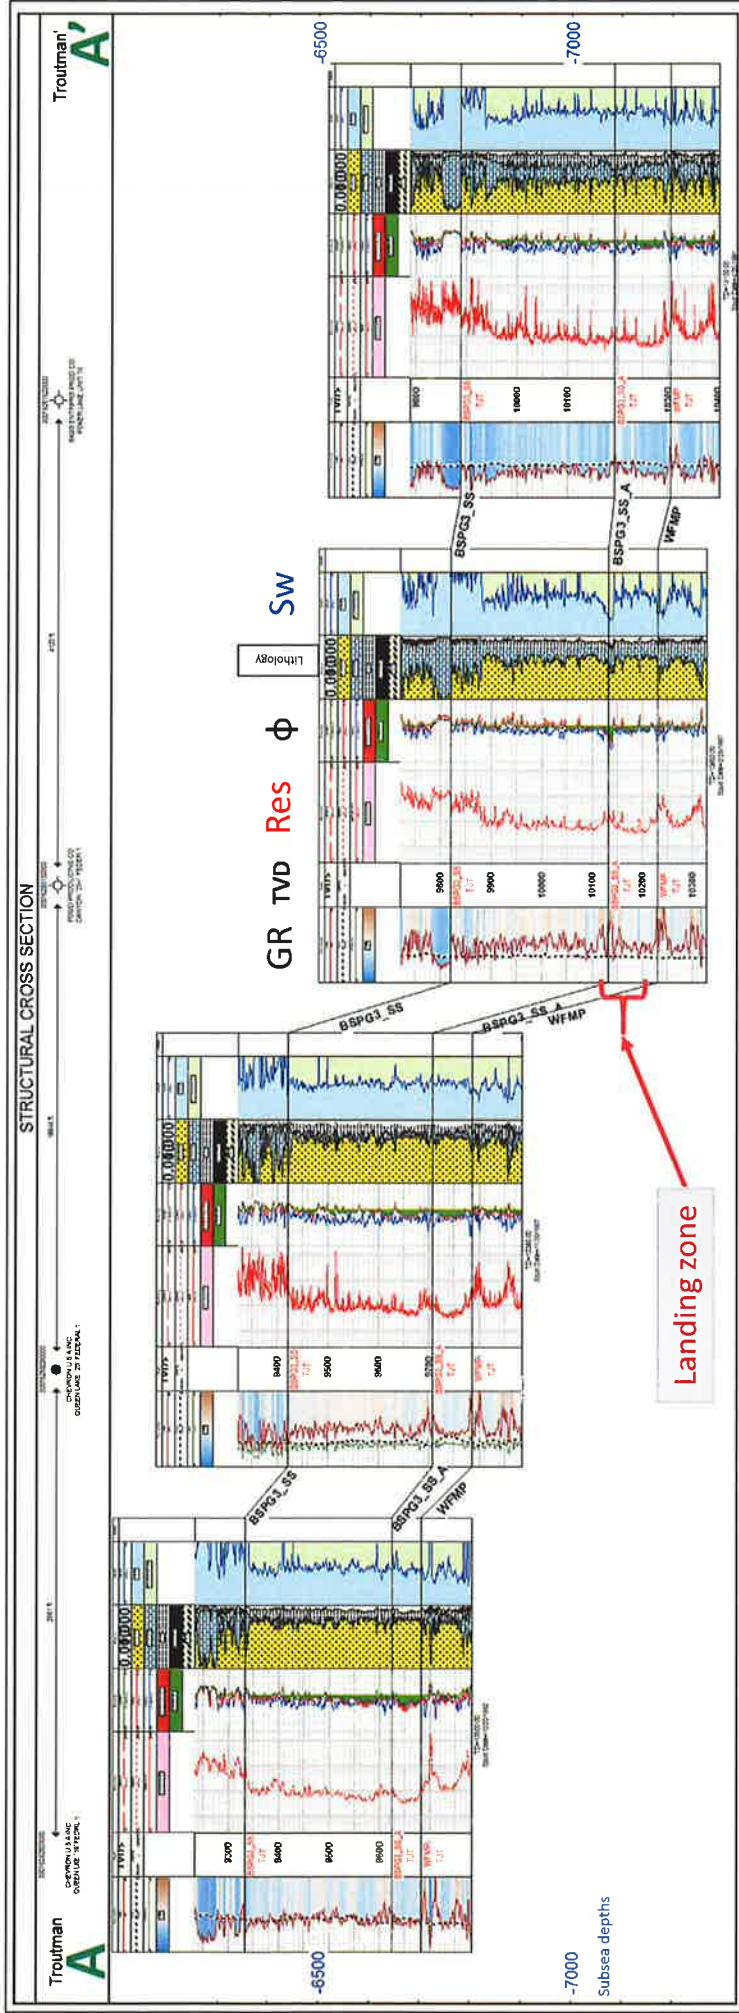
STRUCTURAL CROSS SECTION

Troutman
A

Troutman
A'

-6500
-7000
-6500
-7000

Subsea depths

GR TVD Res Φ Sw

Lithology

Landing zone

BSPG3_SS
BSPG3_SS_A
WFMP

BSPG3_SS
BSPG3_SS_A
WFMP

BSPG3_SS
BSPG3_SS_A
WFMP

9300
9400
9500
9600

9400
9500
9600
9700

9800
9900
10000
10100
10200
10300

9900
10000
10100
10200
10300

CHEVRON U S A INC
QUEEN LAKE 19 FEDERAL 1

CHEVRON U S A INC
QUEEN LAKE 23 FEDERAL 1